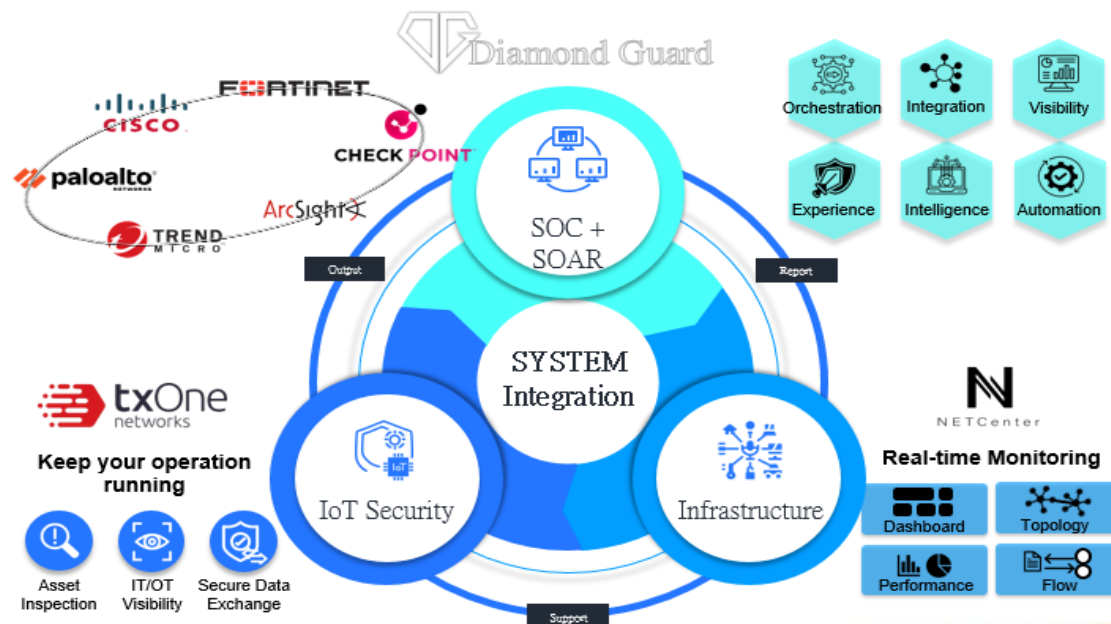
Diamond Guard

CISCO
FORTINET
CHECK POINT
paloalto NETWORKS
ArcSight
TREND MICRO

Orchestration
Integration
Visibility
Experience
Intelligence
Automation

SOC + SOAR

Output
Report

SYSTEM Integration

IoT Security
Infrastructure

Support

txOne networks
Keep your operation running
Asset Inspection
IT/OT Visibility
Secure Data Exchange

NETCenter
Real-time Monitoring
Dashboard
Topology
Performance
Flow